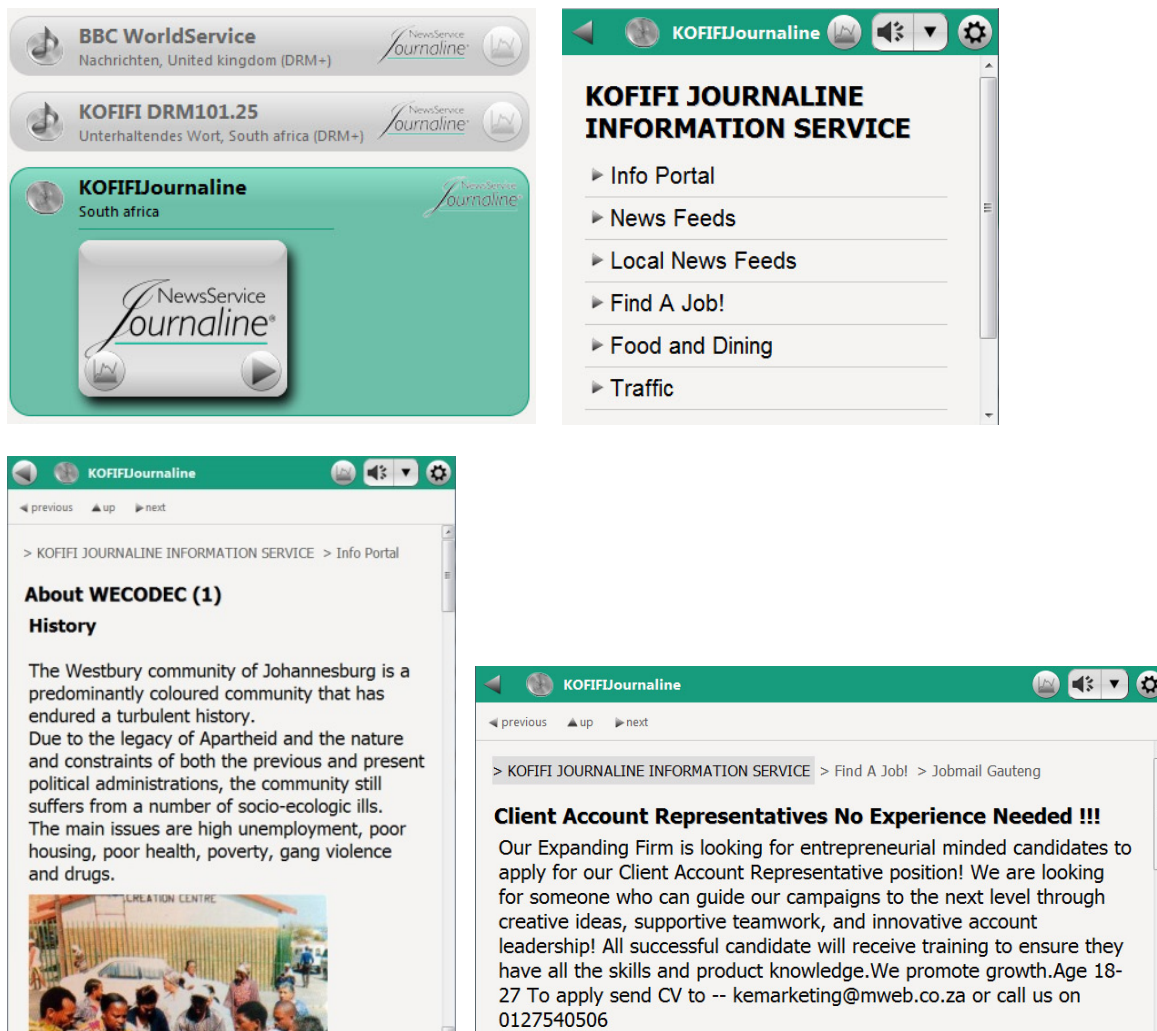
BBC WorldService
Nachrichten, United kingdom (DRM+)
NewsService Journaline

KOFIFI DRM101.25
Unterhaltendes Wort, South africa (DRM+)
NewsService Journaline

KOFIFIJournaline
South africa
NewsService Journaline

NewsService Journaline®

KOFIFIJournaline

KOFIFI JOURNALINE INFORMATION SERVICE

► Info Portal
► News Feeds
► Local News Feeds
► Find A Job!
► Food and Dining
► Traffic

KOFIFIJournaline

◄ previous ▲ up ► next

> KOFIFI JOURNALINE INFORMATION SERVICE > Info Portal

About WECODEC (1)

History

The Westbury community of Johannesburg is a predominantly coloured community that has endured a turbulent history.
Due to the legacy of Apartheid and the nature and constraints of both the previous and present political administrations, the community still suffers from a number of socio-ecologic ills.
The main issues are high unemployment, poor housing, poor health, poverty, gang violence and drugs.

CREATION CENTRE

KOFIFIJournaline

◄ previous ▲ up ► next

> KOFIFI JOURNALINE INFORMATION SERVICE > Find A Job! > Jobmail Gauteng

Client Account Representatives No Experience Needed !!!

Our Expanding Firm is looking for entrepreneurial minded candidates to apply for our Client Account Representative position! We are looking for someone who can guide our campaigns to the next level through creative ideas, supportive teamwork, and innovative account leadership! All successful candidate will receive training to ensure they have all the skills and product knowledge.We promote growth.Age 18-27 To apply send CV to -- kemarketing@mweb.co.za or call us on 0127540506